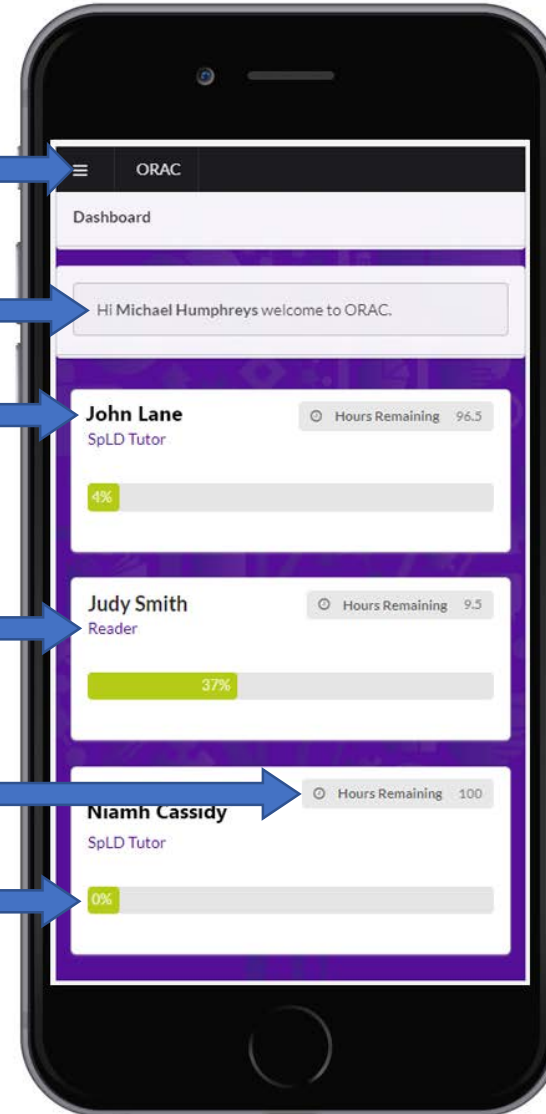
ORAC

Dashboard

Hi Michael Humphreys welcome to ORAC.

John Lane

Hours Remaining 96.5

SpLD Tutor

4%

Judy Smith

Hours Remaining 9.5

Reader

37%

Hours Remaining 100

Niamh Cassidy

SpLD Tutor

0%